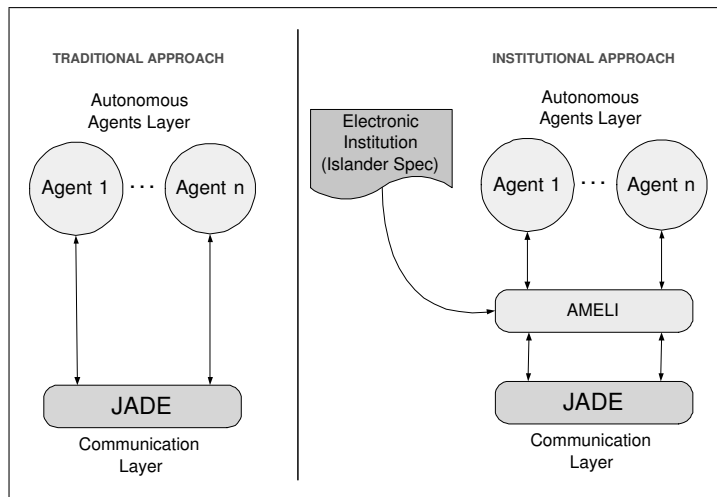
TRADITIONAL APPROACH

Autonomous Agents Layer

Agent 1

. . .

Agent n

JADE

Communication Layer

INSTITUTIONAL APPROACH

Electronic Institution (Islander Spec)

Autonomous Agents Layer

Agent 1

. . .

Agent n

AMELI

JADE

Communication Layer